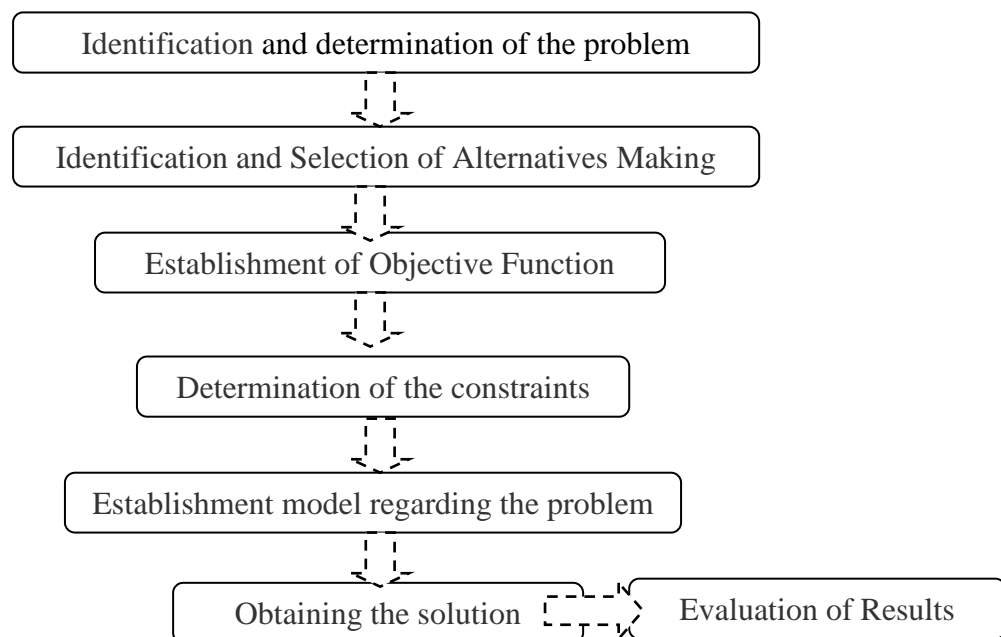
Identification and determination of the problem

Identification and Selection of Alternatives Making

Establishment of Objective Function

Determination of the constraints

Establishment model regarding the problem

Obtaining the solution

Evaluation of Results